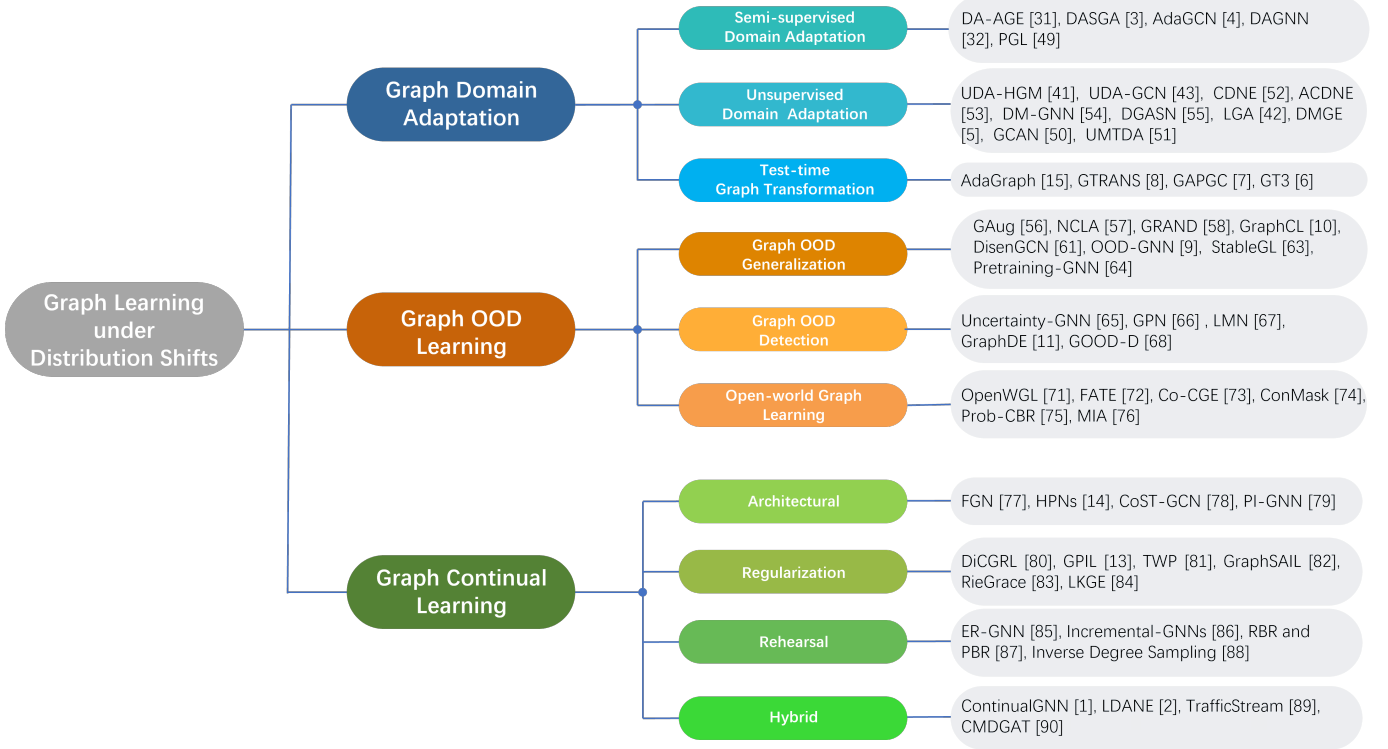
Graph Learning under Distribution Shifts

Graph Domain Adaptation

Semi-supervised Domain Adaptation

DA-AGE [31], DASGA [3], AdaGCN [4], DAGNN [32], PGL [49]

Unsupervised Domain Adaptation

UDA-HGM [41], UDA-GCN [43], CDNE [52], ACDNE [53], DM-GNN [54], DGASN [55], LGA [42], DMGE [5], GCAN [50], UMTDA [51]

Test-time Graph Transformation

AdaGraph [15], GTRANS [8], GAPGC [7], GT3 [6]

Graph OOD Learning

Graph OOD Generalization

GAug [56], NCLA [57], GRAND [58], GraphCL [10], DisenGCN [61], OOD-GNN [9], StableGL [63], Pretraining-GNN [64]

Graph OOD Detection

Uncertainty-GNN [65], GPN [66] , LMN [67], GraphDE [11], GOOD-D [68]

Open-world Graph Learning

OpenWGL [71], FATE [72], Co-CGE [73], ConMask [74], Prob-CBR [75], MIA [76]

Graph Continual Learning

Architectural

FGN [77], HPNs [14], CoST-GCN [78], PI-GNN [79]

Regularization

DiCGRL [80], GPIL [13], TWP [81], GraphSAIL [82], RieGrace [83], LKGE [84]

Rehearsal

ER-GNN [85], Incremental-GNNs [86], RBR and PBR [87], Inverse Degree Sampling [88]

Hybrid

ContinualGNN [1], LDANE [2], TrafficStream [89], CMDGAT [90]